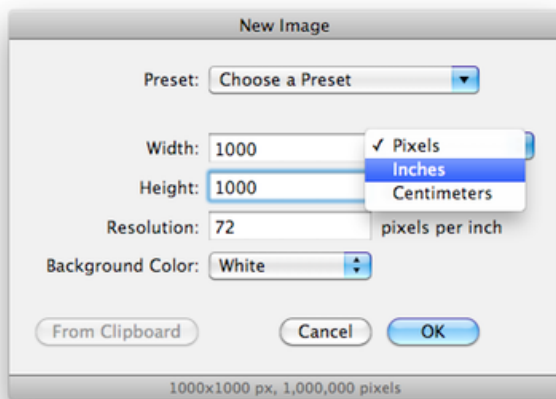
New Image

Preset: Choose a Preset

Width: 1000

✓ Pixels
Inches
Centimeters

Height: 1000

Resolution: 72 pixels per inch

Background Color: White

From Clipboard

Cancel

OK

1000x1000 px, 1,000,000 pixels